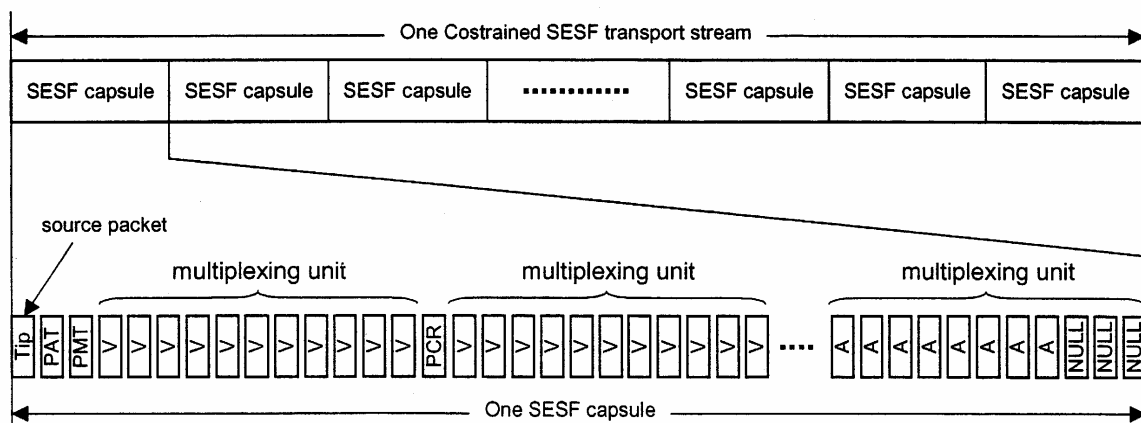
One Costrained SESF transport stream

| SESF capsule | SESF capsule | SESF capsule | ............ | SESF capsule | SESF capsule | SESF capsule |
|---|---|---|---|---|---|---|

source packet

multiplexing unit

multiplexing unit

multiplexing unit

Tip PAT PMT V V V V V V V V V V PCR V V V V V V V V V V .... A A A A A A A A NULL NULL NULL

One SESF capsule